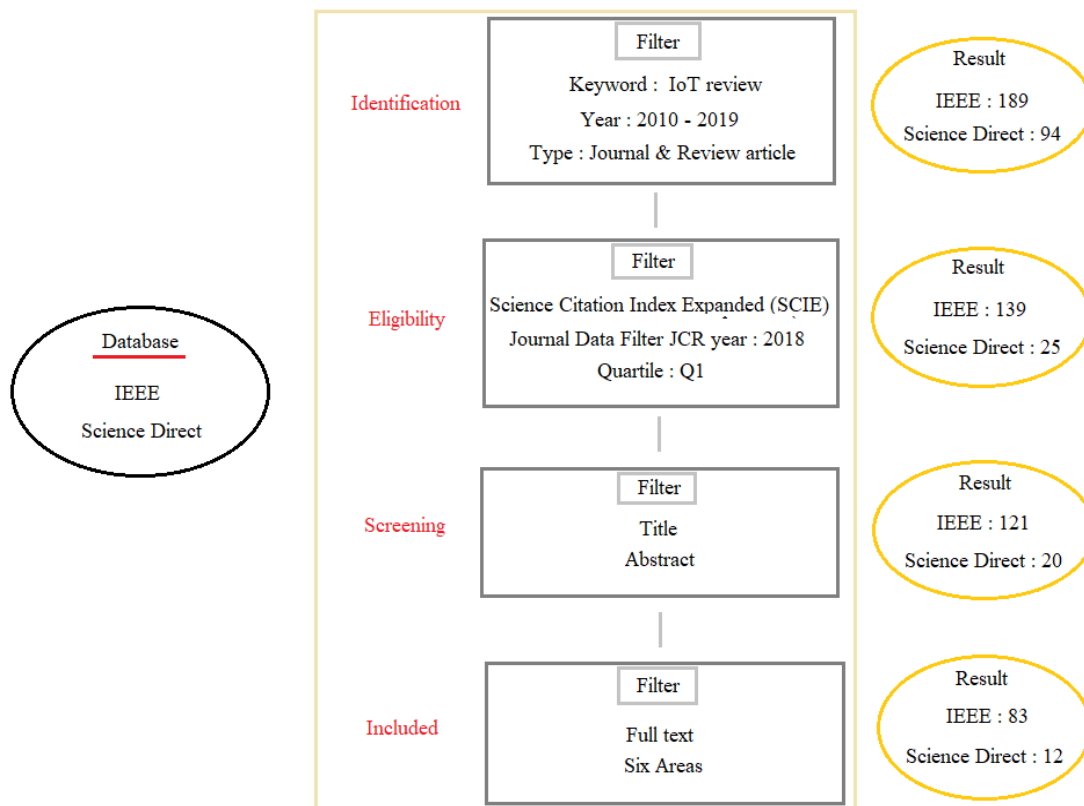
Database
IEEE
Science Direct

Identification

Filter
Keyword : IoT review
Year : 2010 - 2019
Type : Journal & Review article

Result
IEEE : 189
Science Direct : 94

Eligibility

Filter
Science Citation Index Expanded (SCIE)
Journal Data Filter JCR year : 2018
Quartile : Q1

Result
IEEE : 139
Science Direct : 25

Screening

Filter
Title
Abstract

Result
IEEE : 121
Science Direct : 20

Included

Filter
Full text
Six Areas

Result
IEEE : 83
Science Direct : 12